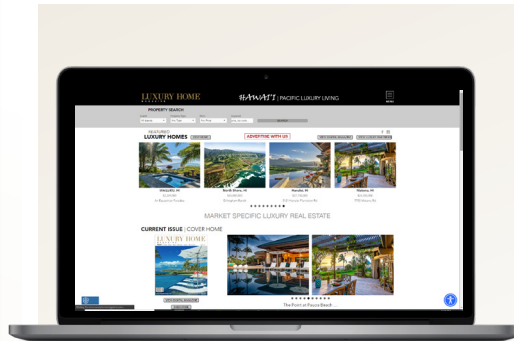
LUXURY HOME MAGAZINE

HAWAI'I | PACIFIC LUXURY LIVING

MENU

PROPERTY SEARCH

SEARCH

FEATURED LUXURY HOMES

ADVERTISE WITH US

Wailuku, HI

North Shore, HI

Kaneohe, HI

Waimea, HI

MARKET SPECIFIC LUXURY REAL ESTATE

CURRENT ISSUE | COVER HOME

LUXURY HOME

The Point at Poipu Beach